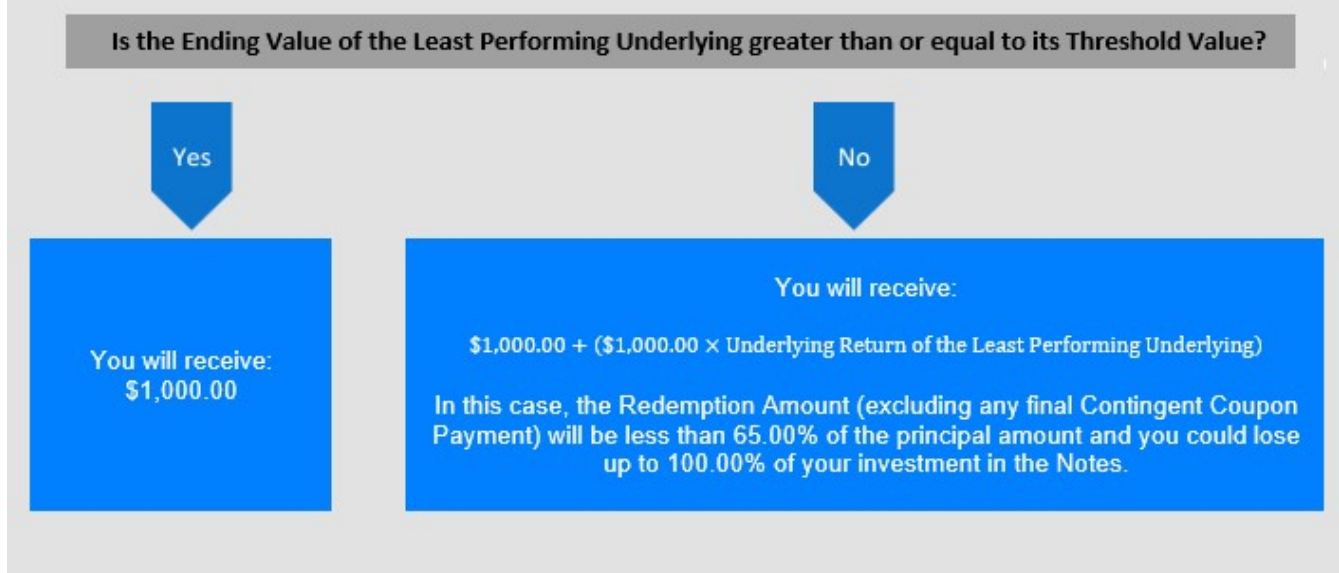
Is the Ending Value of the Least Performing Underlying greater than or equal to its Threshold Value?

Yes

No

You will receive:
\$1,000.00

You will receive:

\$1,000.00 + (\$1,000.00 × Underlying Return of the Least Performing Underlying)

In this case, the Redemption Amount (excluding any final Contingent Coupon Payment) will be less than 65.00% of the principal amount and you could lose up to 100.00% of your investment in the Notes.